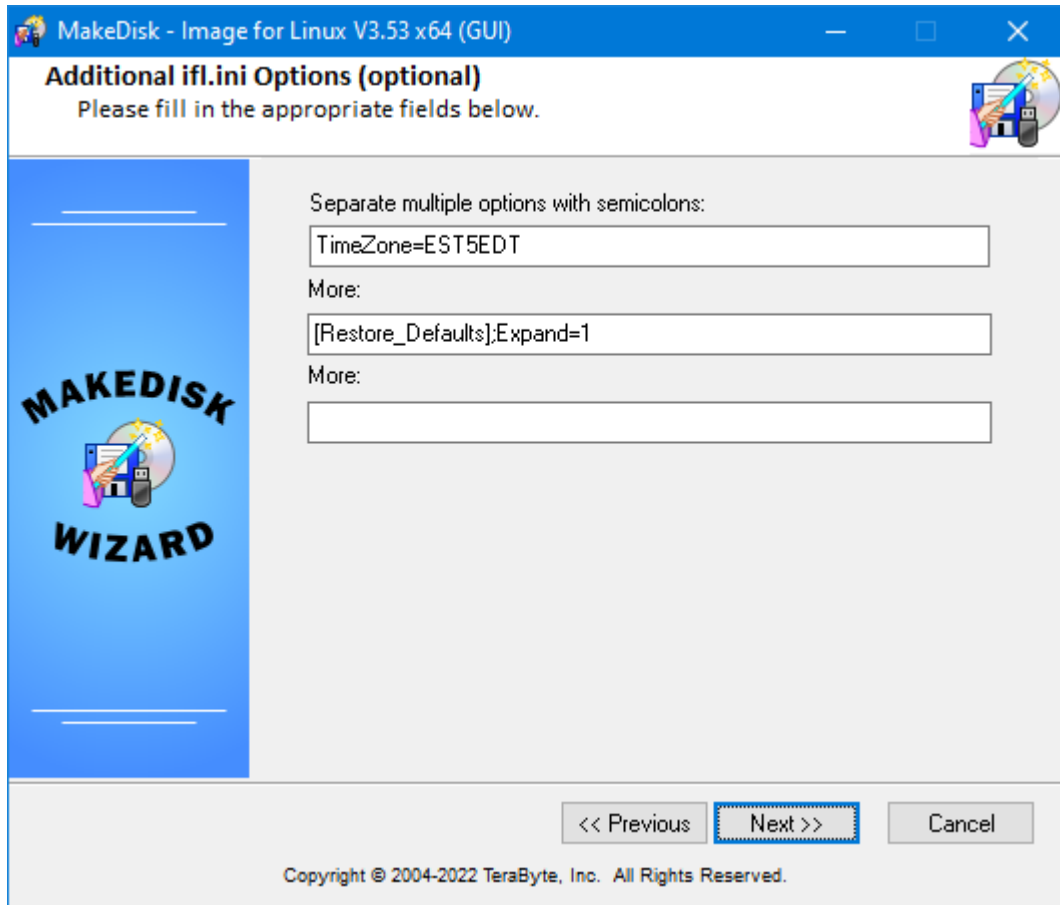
MakeDisk - Image for Linux V3.53 x64 (GUI)

Additional ifl.ini Options (optional)
Please fill in the appropriate fields below.

MAKEDISK
WIZARD

Separate multiple options with semicolons:
TimeZone=EST5EDT
More:
[Restore_Defaults];Expand=1
More:

<< Previous
Next >>
Cancel

Copyright © 2004-2022 TeraByte, Inc. All Rights Reserved.